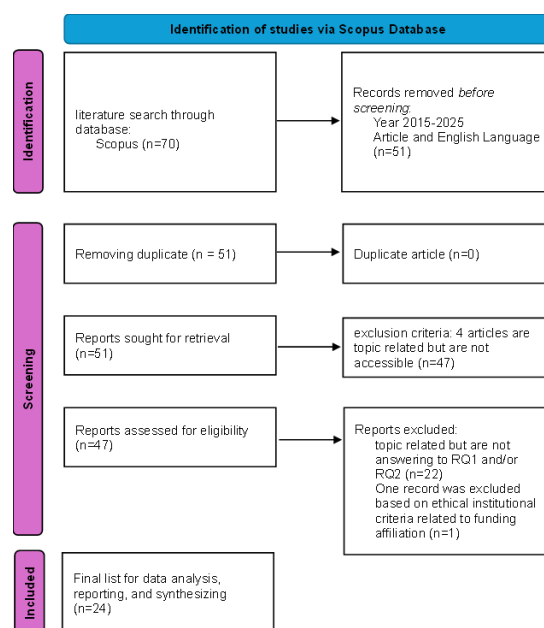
Identification of studies via Scopus Database

Identification

literature search through database:
Scopus (n=70)

Records removed *before screening*:
Year 2015-2025
Article and English Language (n=51)

Screening

Removing duplicate (n = 51)

Duplicate article (n=0)

Reports sought for retrieval (n=51)

exclusion criteria: 4 articles are topic related but are not accessible (n=47)

Reports assessed for eligibility (n=47)

Reports excluded:
topic related but are not answering to RQ1 and/or RQ2 (n=22)
One record was excluded based on ethical institutional criteria related to funding affiliation (n=1)

Included

Final list for data analysis, reporting, and synthesizing (n=24)